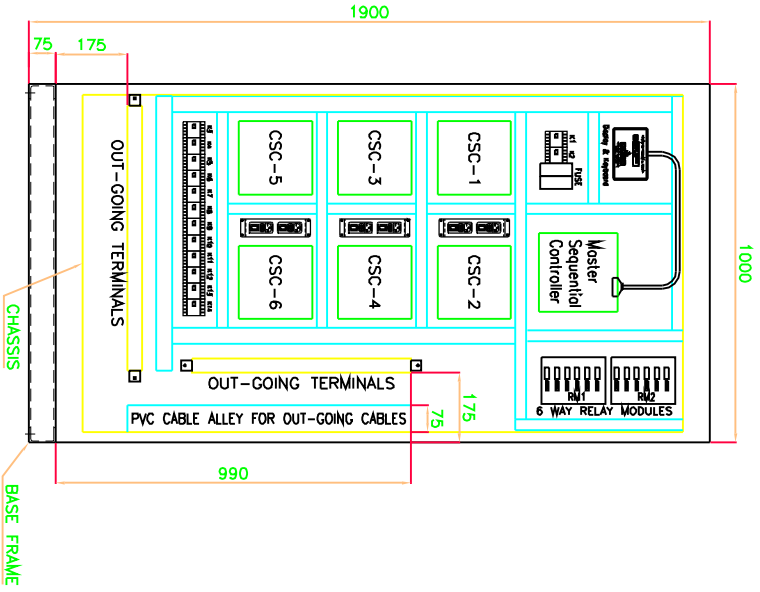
1900

75

175

OUT-GOING TERMINALS

CSC-5

CSC-3

CSC-1

CSC-6

CSC-4

CSC-2

FUSE

Master Sequential Controller

1000

CHASSIS

OUT-GOING TERMINALS

RM1

RM2

6 WAY RELAY MODULES

PVC CABLE ALLEY FOR OUT-GOING CABLES

175

75

990

BASE FRAME